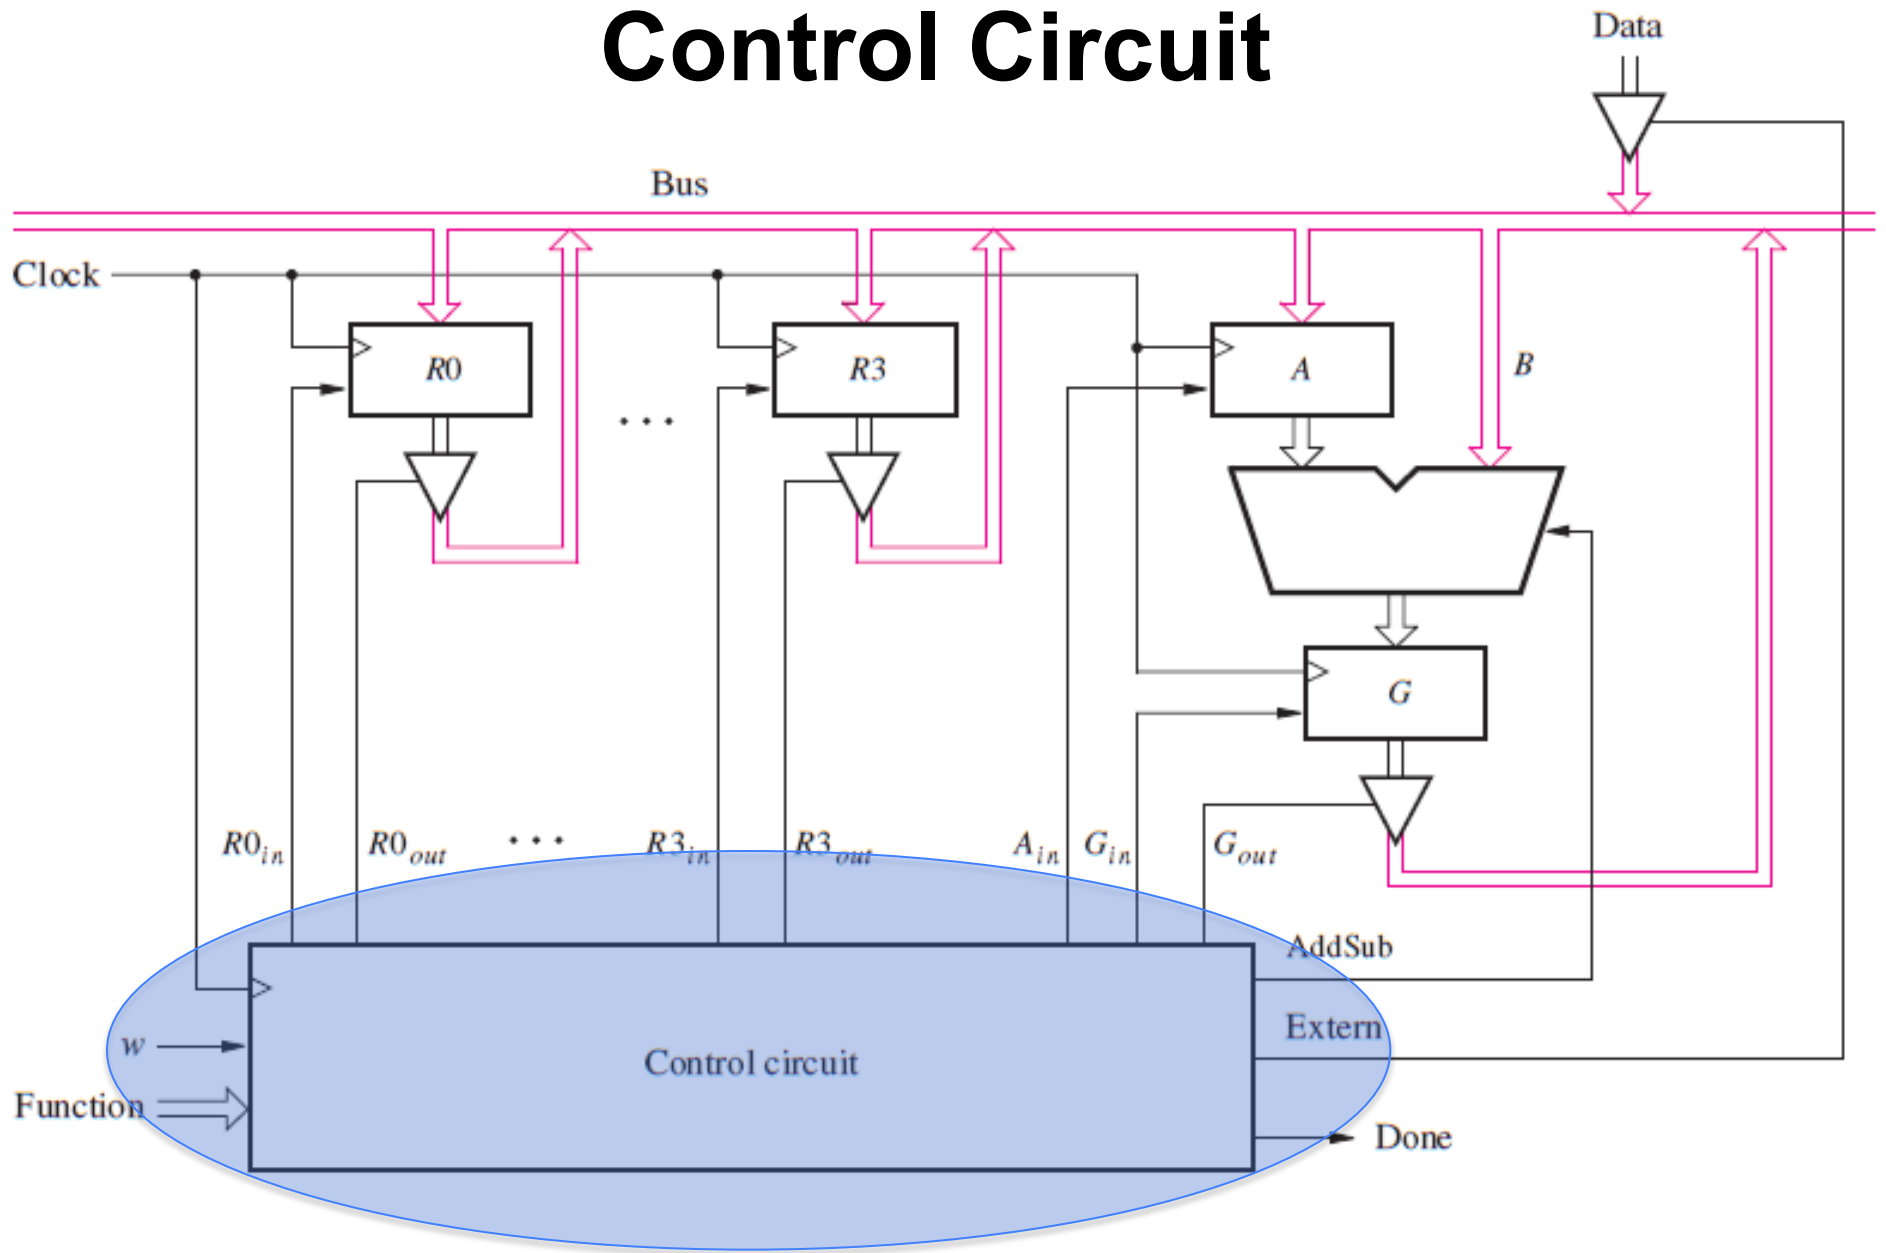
Control Circuit

Data

Bus

Clock

$R0$

$R3$

$A$

$B$

. . .

$G$

$R0_{in}$

$R0_{out}$

. . .

$R3_{in}$

$R3_{out}$

$A_{in}$

$G_{in}$

$G_{out}$

AddSub

Extern

$w$

Control circuit

Function

Done